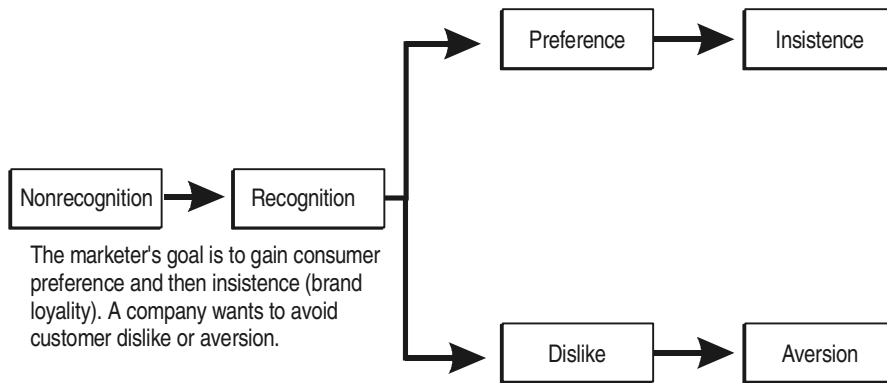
Preference

Insistence

Nonrecognition

Recognition

The marketer's goal is to gain consumer preference and then insistence (brand loyality). A company wants to avoid customer dislike or aversion.

Dislike

Aversion